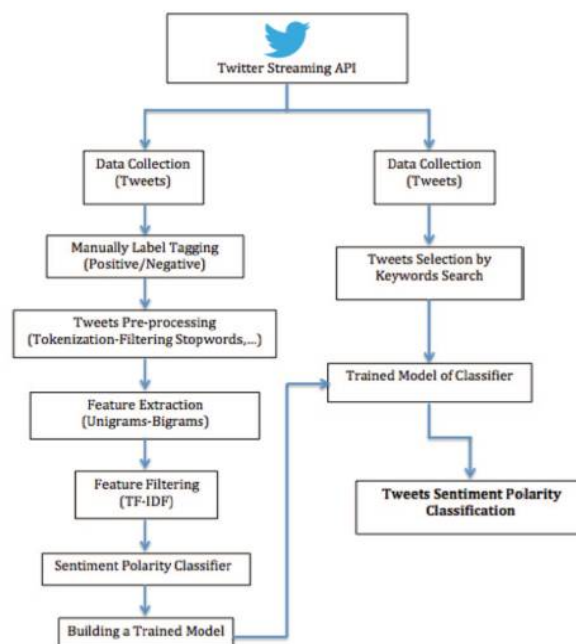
Twitter Streaming API

Data Collection
(Tweets)

Manually Label Tagging
(Positive/Negative)

Tweets Pre-processing
(Tokenization-Filtering Stopwords,...)

Feature Extraction
(Unigrams-Bigrams)

Feature Filtering
(TF-IDF)

Sentiment Polarity Classifier

Building a Trained Model

Data Collection
(Tweets)

Tweets Selection by
Keywords Search

Trained Model of Classifier

Tweets Sentiment Polarity
Classification